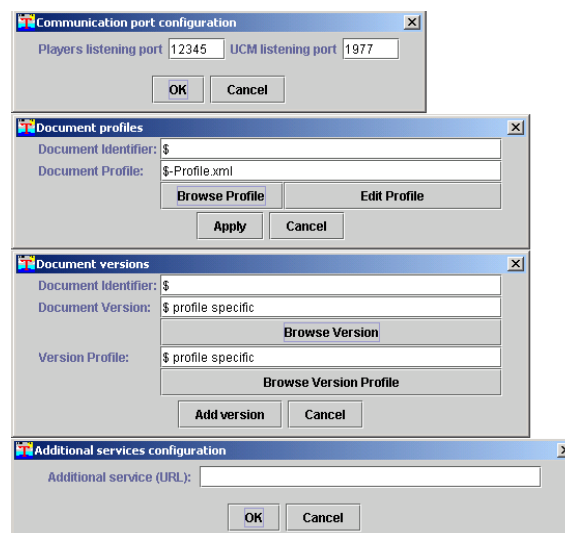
Communication port configuration

Players listening port 12345 UCM listening port 1977

OK Cancel

Document profiles

Document Identifier: $

Document Profile: $-Profile.xml

Browse Profile Edit Profile

Apply Cancel

Document versions

Document Identifier: $

Document Version: $ profile specific

Browse Version

Version Profile: $ profile specific

Browse Version Profile

Add version Cancel

Additional services configuration

Additional service (URL):

OK Cancel